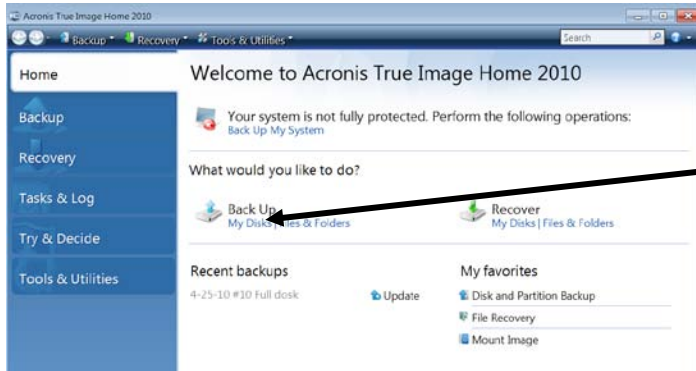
Acronis True Image Home 2010

Backup · Recovery · Tools & Utilities · Search

Home

Backup

Recovery

Tasks & Log

Try & Decide

Tools & Utilities

Welcome to Acronis True Image Home 2010

Your system is not fully protected. Perform the following operations:
Back Up My System

What would you like to do?

Back Up
My Disks | Files & Folders

Recover
My Disks | Files & Folders

Recent backups

4-25-10 #10 Full disk

Update

My favorites

Disk and Partition Backup

File Recovery

Mount Image